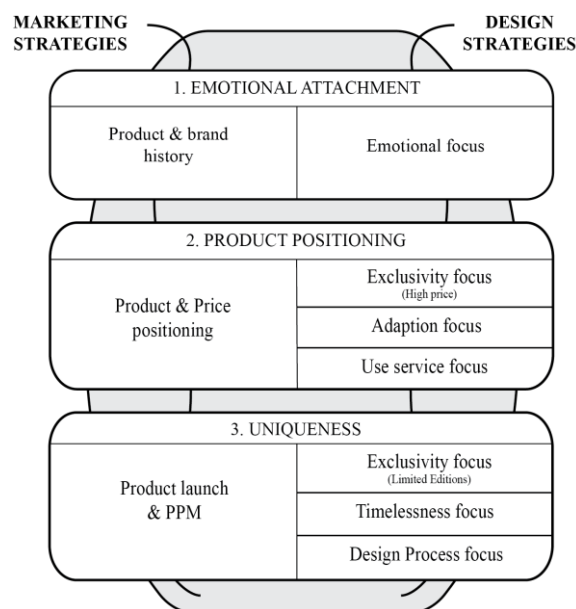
MARKETING STRATEGIES

DESIGN STRATEGIES

1. EMOTIONAL ATTACHMENT

| Product & brand history | Emotional focus |
|---|---|

2. PRODUCT POSITIONING

| Product & Price positioning | Exclusivity focus (High price) |
|---|---|
| | Adaption focus |
| | Use service focus |

3. UNIQUENESS

| Product launch & PPM | Exclusivity focus (Limited Editions) |
|---|---|
| | Timelessness focus |
| | Design Process focus |